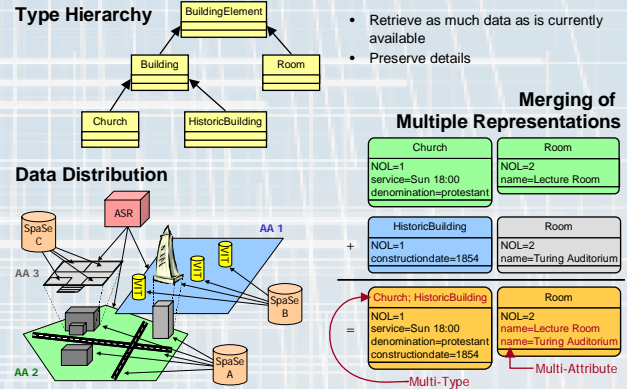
Type Hierarchy

BuildingElement

Building

Room

Church

HistoricBuilding

• Retrieve as much data as is currently available
• Preserve details

Merging of Multiple Representations

Data Distribution

ASR

SpaSe C

AA 3

AA 1

SpaSe B

AA 2

SpaSe A

| Church | Room |
|---|---|
| NOL=1<br>service=Sun 18:00<br>denomination=protestant | NOL=2<br>name=Lecture Room |

+

| HistoricBuilding | Room |
|---|---|
| NOL=1<br>constructiondate=1854 | NOL=2<br>name=Turing Auditorium |

=

| Church; HistoricBuilding | Room |
|---|---|
| NOL=1<br>service=Sun 18:00<br>denomination=protestant<br>constructiondate=1854 | NOL=2<br>name=Lecture Room<br>name=Turing Auditorium |

Multi-Attribute

Multi-Type